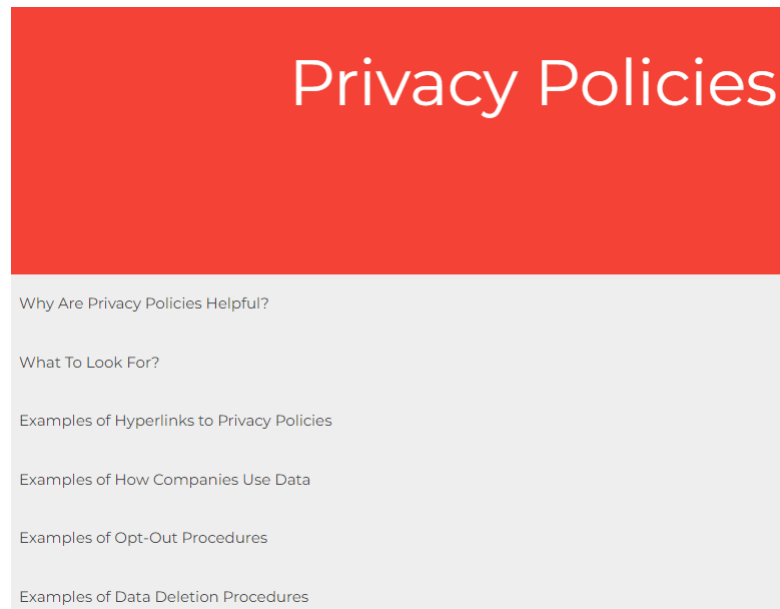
Privacy Policies

Why Are Privacy Policies Helpful?

What To Look For?

Examples of Hyperlinks to Privacy Policies

Examples of How Companies Use Data

Examples of Opt-Out Procedures

Examples of Data Deletion Procedures